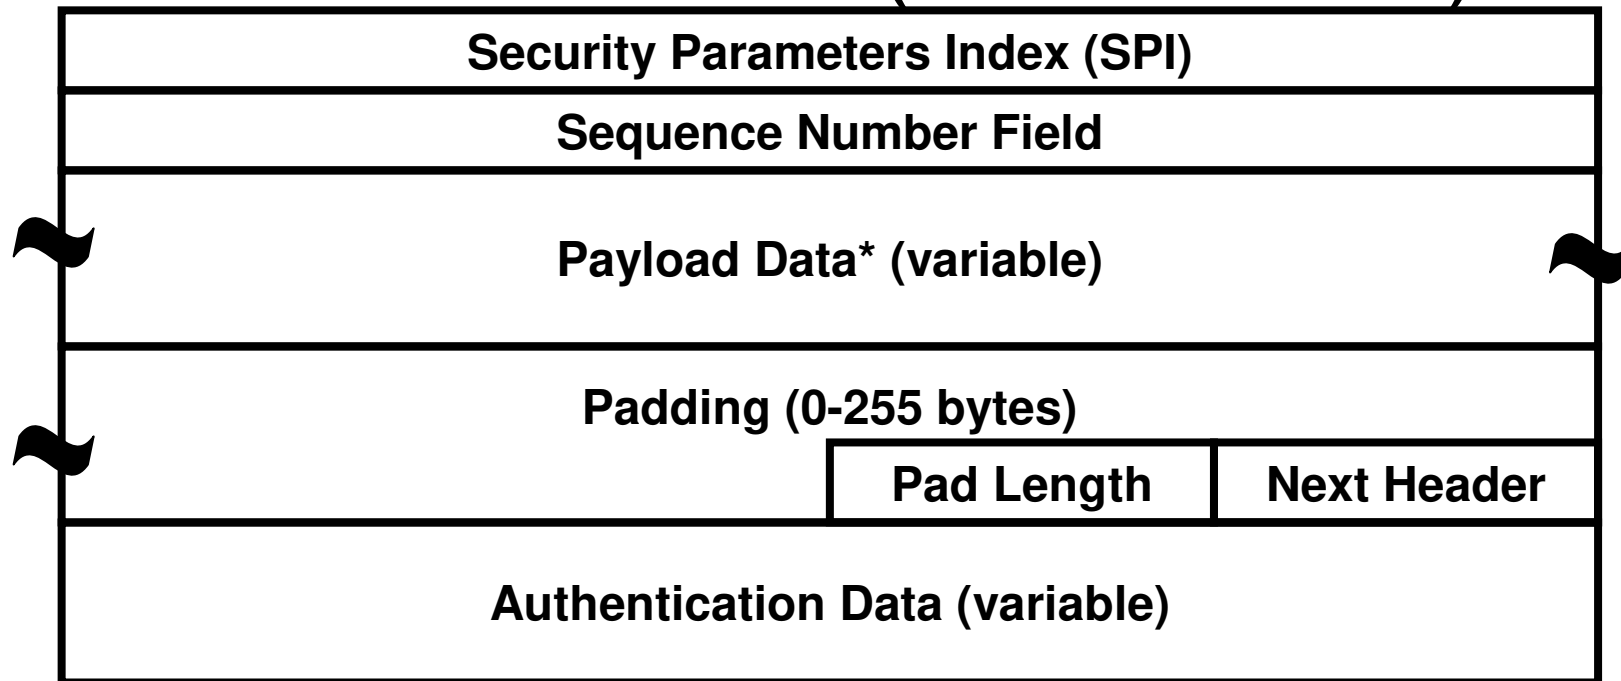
| Security Parameters Index (SPI) | | |
|---|---|---|
| Sequence Number Field | | |
| Payload Data* (variable) | | |
| Padding (0-255 bytes) | | |
| | Pad Length | Next Header |
| Authentication Data (variable) | | |